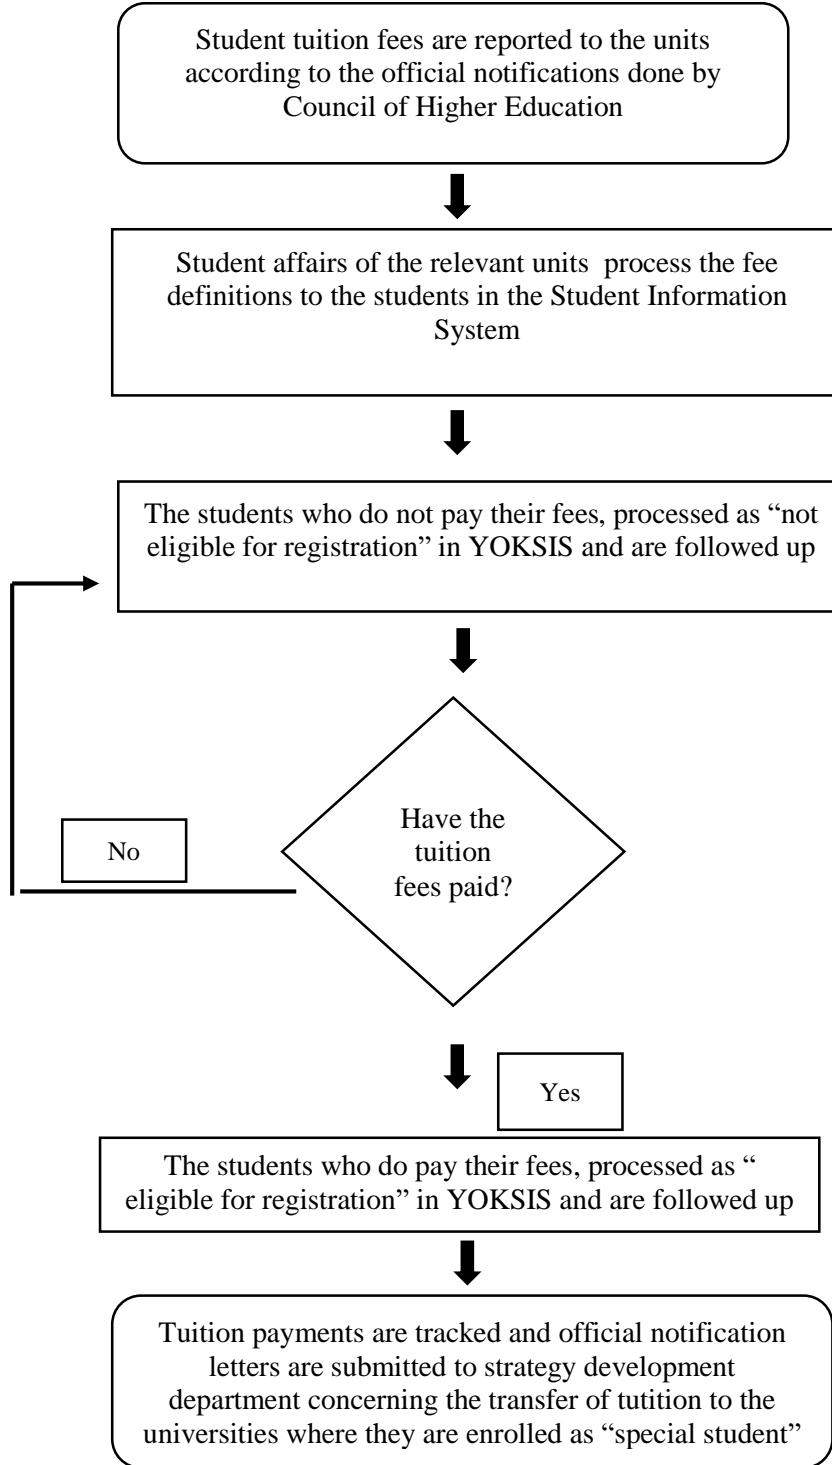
Student tuition fees are reported to the units according to the official notifications done by Council of Higher Education

Student affairs of the relevant units process the fee definitions to the students in the Student Information System

The students who do not pay their fees, processed as "not eligible for registration" in YOKSIS and are followed up

Have the tuition fees paid?

No

Yes

The students who do pay their fees, processed as " eligible for registration" in YOKSIS and are followed up

Tuition payments are tracked and official notification letters are submitted to strategy development department concerning the transfer of tutition to the universities where they are enrolled as "special student"